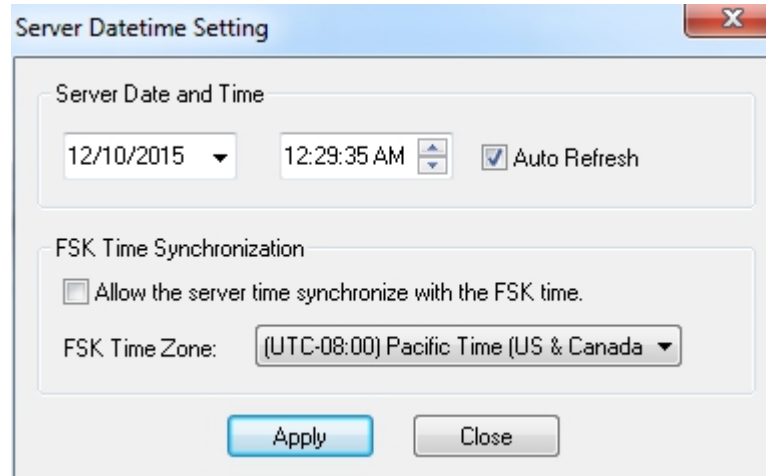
Server Datetime Setting

X

Server Date and Time

12/10/2015

12:29:35 AM

Auto Refresh

FSK Time Synchronization

Allow the server time synchronize with the FSK time.

FSK Time Zone:

(UTC-08:00) Pacific Time (US & Canada

Apply

Close